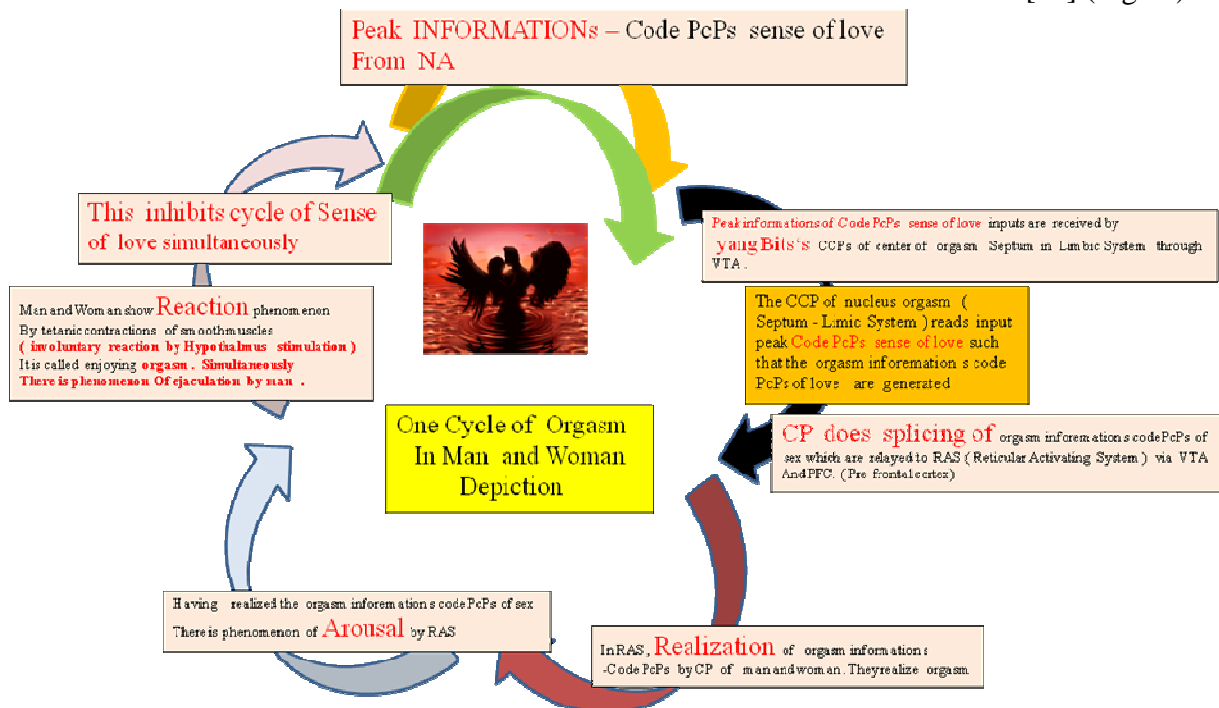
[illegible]

Peak INFORMATIONs – Code PcPs sense of love From NA

Peak informations of Code PcPs sense of love inputs are received by yangBits's CCPs of center of orgasm Septum in Limbic System through VTA.

The CCP of nucleus orgasm ( Septum - Limic System ) reads input peak Code PcPs sense of love such that the orgasm inforemation s code PcPs of love are generated

CP does splicing of orgasm inforemation s code PcPs of sex which are relayed to RAS ( Reticular Activating System ) via VTA And PFC. ( Pre frontal cortex)

In RAS, Realization of orgasm information s -Code PcPs by CP of man and woman. They realize orgasm

Having realized the orgasm inforemation s code PcPs of sex There is phenomenon of Arousal by RAS

Man and Woman show Reaction phenomenon By tetanic contractions of smooth muscles ( involuntary reaction by Hypothalmus stimulation ) It is called enjoying orgasm . Simultaneously There is phenomenon Of ejaculation by man .

This inhibits cycle of Sense of love simultaneously

One Cycle of Orgasm In Man and Woman Depiction